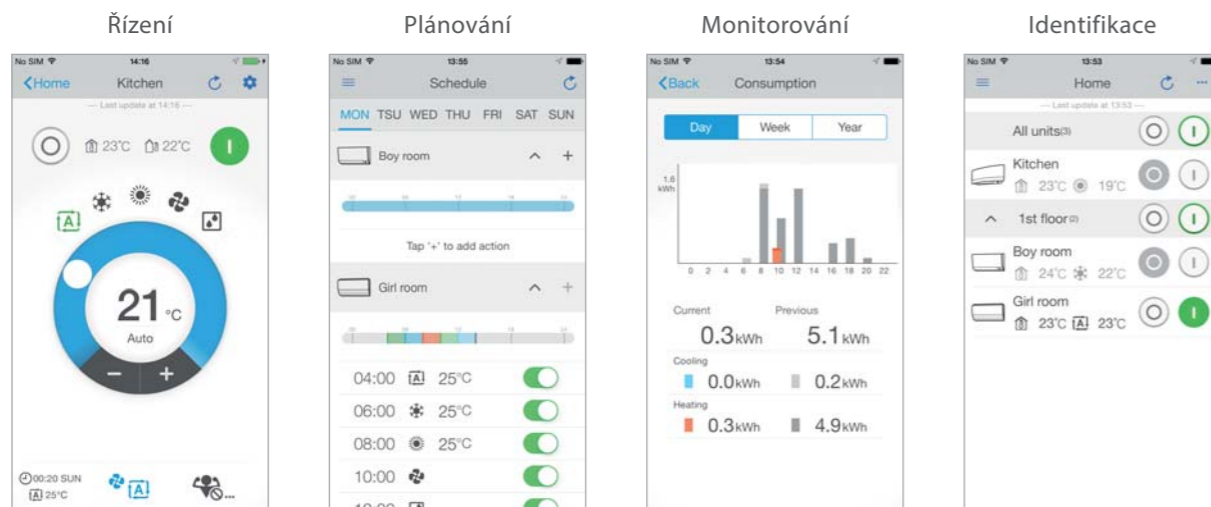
Řízení

No SIM 14:16
Home Kitchen
— Last update at 14:16 —
23°C 22°C
21 °C
Auto
− +
00:20 SUN
25°C

Plánování

No SIM 13:55
Schedule
MON TSU WED THU FRI SAT SUN
Boy room
Tap '+' to add action
Girl room
04:00 25°C
06:00 25°C
08:00 25°C
10:00
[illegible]

Monitorování

No SIM 13:54
Back Consumption
Day Week Year
1.6 kWh
0 2 4 6 8 10 12 14 16 18 20 22
Current Previous
0.3 kWh 5.1 kWh
Cooling
0.0 kWh 0.2 kWh
Heating
0.3 kWh 4.9 kWh

Identifikace

No SIM 13:53
Home
— Last update at 13:53 —
All units(3)
Kitchen
23°C 19°C
1st floor(2)
Boy room
24°C 22°C
Girl room
23°C 23°C